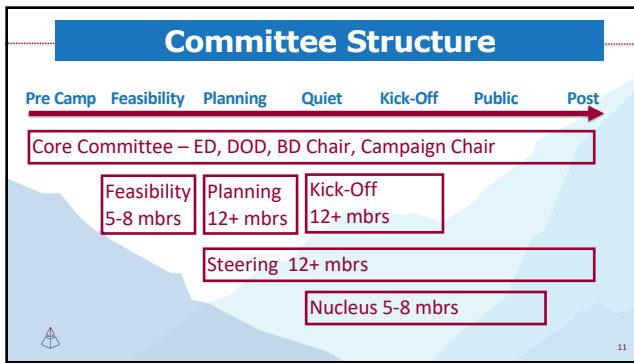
Committee Structure

Pre Camp Feasibility Planning Quiet Kick-Off Public Post

Core Committee – ED, DOD, BD Chair, Campaign Chair

Feasibility 5-8 mbrs

Planning 12+ mbrs

Kick-Off 12+ mbrs

Steering 12+ mbrs

Nucleus 5-8 mbrs

11